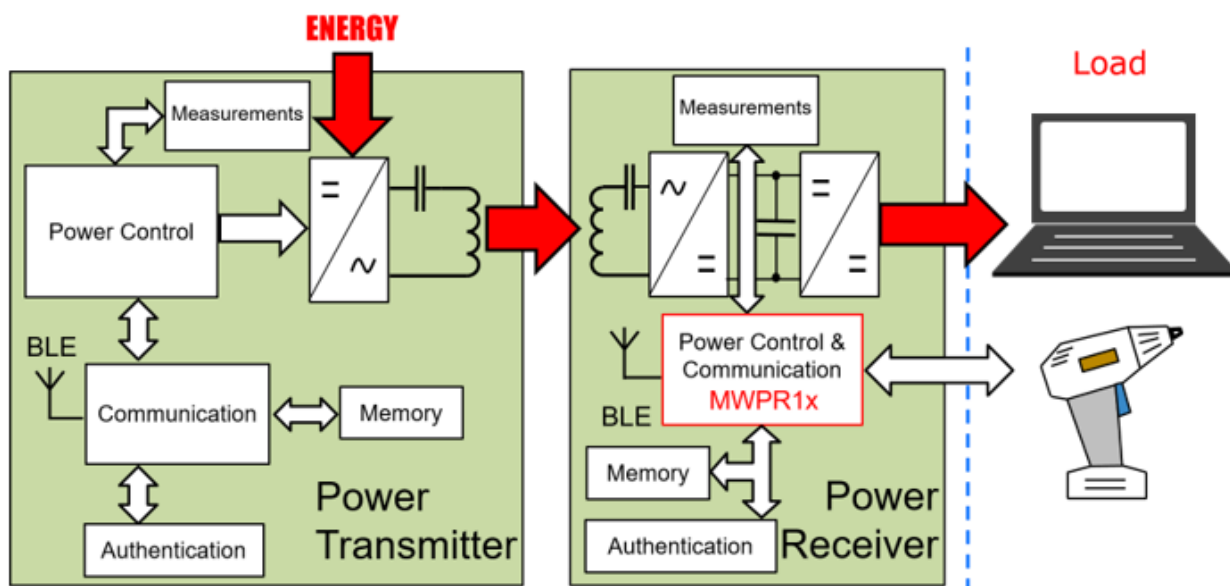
ENERGY

Measurements

=

~

Power Control

BLE

Communication

Memory

Authentication

Power Transmitter

Measurements

~

=

=

=

Power Control & Communication MWPR1x

BLE

Memory

Authentication

Power Receiver

Load